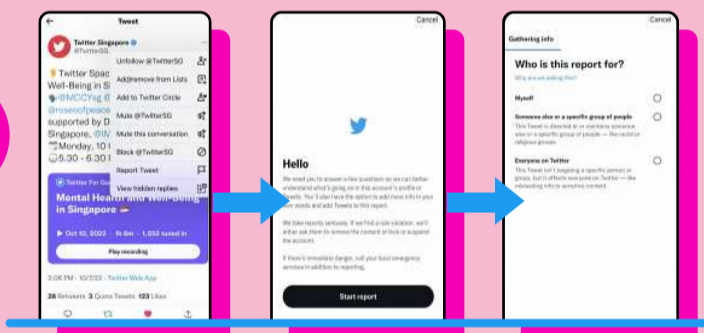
Tweet

Twitter Singapore
@TwitterSG

Twitter Spac
Well-Being in S
@MCCYsg
@roseofpeace
supported by D
Singapore, @IM
Monday, 10
5.30 - 6.30 I

Unfollow @TwitterSG
Add/remove from Lists
Add to Twitter Circle
Mute @TwitterSG
Mute this conversation
Block @TwitterSG
Report Tweet
View hidden replies

Twitter For Good
Mental Health and Well-Being in Singapore
Oct 10, 2022 · 1h 8m · 1,032 tuned in
Play recording

3:06 PM · 10/7/22 · Twitter Web App

38 Retweets 3 Quote Tweets 123 Likes

Cancel

Hello

We need you to answer a few questions so we can better understand what's going on in this account's profile or Tweets. You'll also have the option to add more info in your own words and add Tweets to this report.

We take reports seriously. If we find a rule violation, we'll either ask them to remove the content or lock or suspend the account.

If there's immediate danger, call your local emergency services in addition to reporting.

Start report

Cancel

Gathering info

Who is this report for?

Why are we asking this?

Myself

Someone else or a specific group of people
This Tweet is directed at or mentions someone else or a specific group of people — like racial or religious groups.

Everyone on Twitter
This Tweet isn't targeting a specific person or group, but it affects everyone on Twitter — like misleading info or sensitive content.